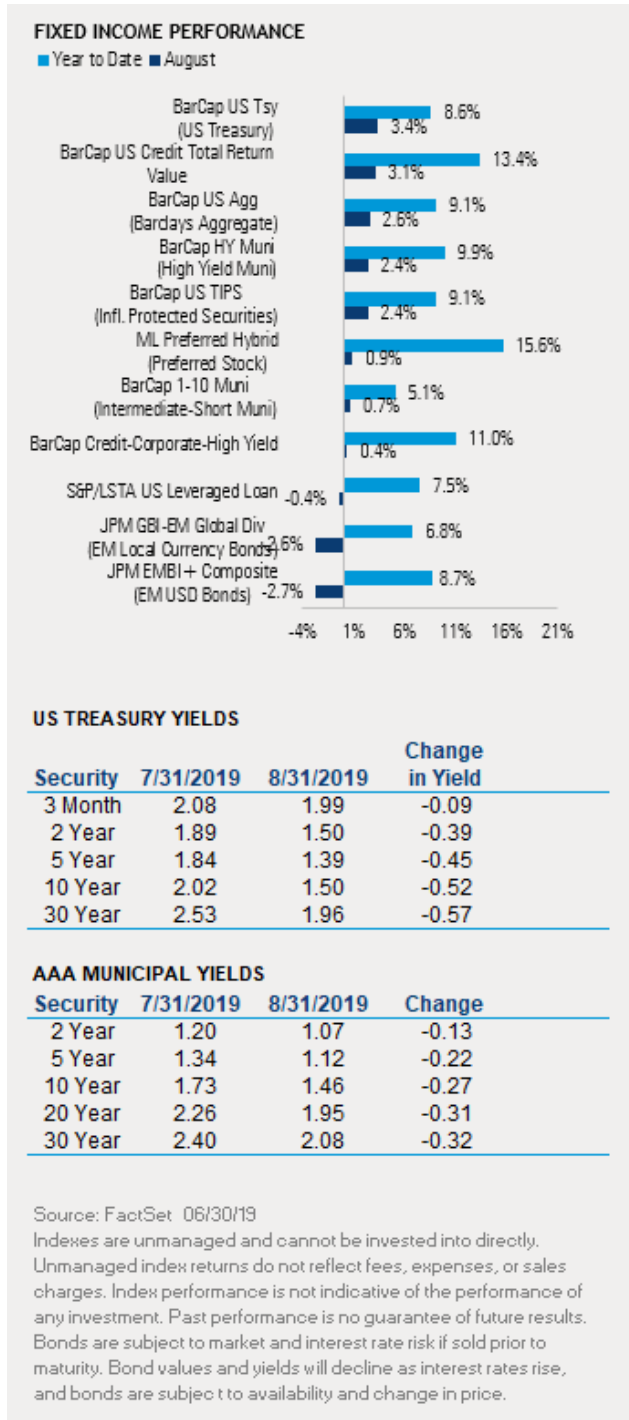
FIXED INCOME PERFORMANCE

Year to Date August

BarCap US Tsy (US Treasury) 8.6% 3.4%

BarCap US Credit Total Return Value 13.4% 3.1%

BarCap US Agg (Barclays Aggregate) 9.1% 2.6%

BarCap HY Muni (High Yield Muni) 9.9% 2.4%

BarCap US TIPS (Infl. Protected Securities) 9.1% 2.4%

ML Preferred Hybrid (Preferred Stock) 15.6% 0.9%

BarCap 1-10 Muni (Intermediate-Short Muni) 5.1% 0.7%

BarCap Credit-Corporate-High Yield 11.0% 0.4%

S&P/LSTA US Leveraged Loan -0.4% 7.5%

JPM GBI-EM Global Div (EM Local Currency Bonds) -2.6% 6.8%

JPM EMBI+ Composite (EM USD Bonds) -2.7% 8.7%

-4% 1% 6% 11% 16% 21%

US TREASURY YIELDS

| Security | 7/31/2019 | 8/31/2019 | Change in Yield |
|---|---|---|---|
| 3 Month | 2.08 | 1.99 | -0.09 |
| 2 Year | 1.89 | 1.50 | -0.39 |
| 5 Year | 1.84 | 1.39 | -0.45 |
| 10 Year | 2.02 | 1.50 | -0.52 |
| 30 Year | 2.53 | 1.96 | -0.57 |

AAA MUNICIPAL YIELDS

| Security | 7/31/2019 | 8/31/2019 | Change |
|---|---|---|---|
| 2 Year | 1.20 | 1.07 | -0.13 |
| 5 Year | 1.34 | 1.12 | -0.22 |
| 10 Year | 1.73 | 1.46 | -0.27 |
| 20 Year | 2.26 | 1.95 | -0.31 |
| 30 Year | 2.40 | 2.08 | -0.32 |

Source: FactSet 06/30/19
Indexes are unmanaged and cannot be invested into directly. Unmanaged index returns do not reflect fees, expenses, or sales charges. Index performance is not indicative of the performance of any investment. Past performance is no guarantee of future results. Bonds are subject to market and interest rate risk if sold prior to maturity. Bond values and yields will decline as interest rates rise, and bonds are subjec t to availability and change in price.